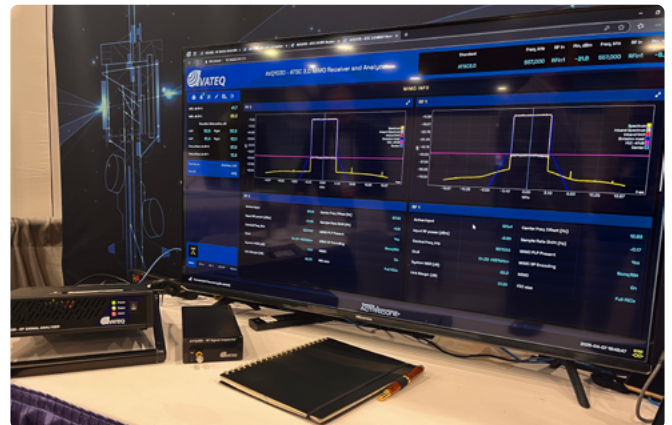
AVATEQ

AVQ1030 - ATSC 3.0 MIMO Receiver and Analyzer

MIMO INFO

RF 0

RF 1

Standard

ATSC3.0

Freq, kHz

557,000

RF In

RFin1

Lvl, dBm

-21.8

Freq, kHz

557,000

RF In

RFin1

Spectrum

Center Freq Offset (Hz)

Sample Rate Shift (Hz)

MIMO PLP Present

MIMO SP Encoding

MIMO

FFT size

Full PLPs

AVATEQ

AVATEQ